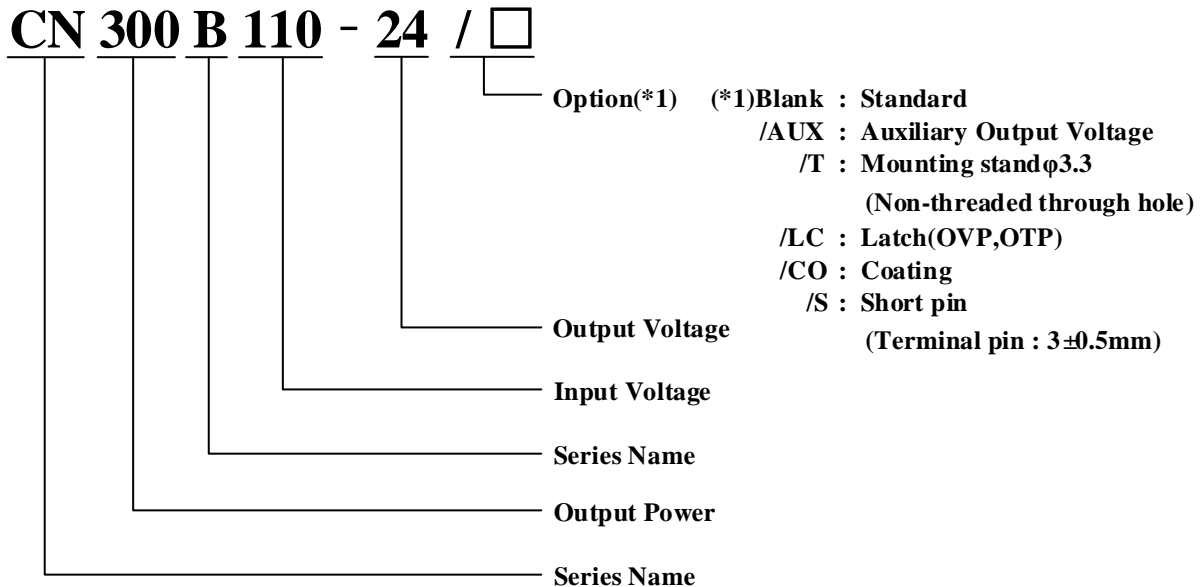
CN 300 B 110 - 24 / □

Option(*1)

(*1)Blank : Standard
/AUX : Auxiliary Output Voltage
/T : Mounting stand φ3.3
(Non-threaded through hole)
/LC : Latch(OVP,OTP)
/CO : Coating
/S : Short pin
(Terminal pin : 3±0.5mm)

Output Voltage

Input Voltage

Series Name

Output Power

Series Name